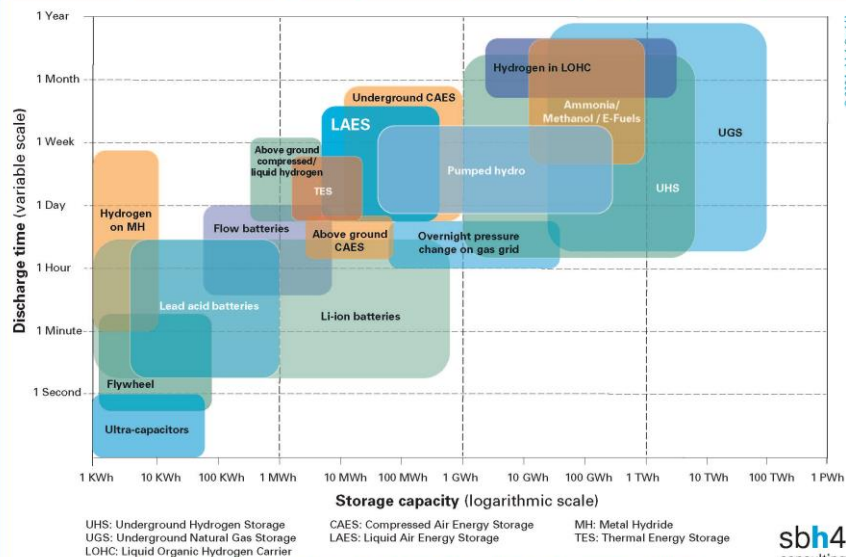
1 Year
1 Month
1 Week
1 Day
1 Hour
1 Minute
1 Second

Discharge time (variable scale)

Hydrogen in LOHC
Underground CAES
Ammonia/ Methanol / E-Fuels
LAES
UGS
Above ground compressed/ liquid hydrogen
TES
Pumped hydro
UHS
Hydrogen on MH
Flow batteries
Above ground CAES
Overnight pressure change on gas grid
Lead acid batteries
Li-ion batteries
Flywheel
Ultra-capacitors

1 KWh
10 KWh
100 KWh
1 MWh
10 MWh
100 MWh
1 GWh
10 GWh
100 GWh
1 TWh
10 TWh
100 TWh
1 PWh

Storage capacity (logarithmic scale)

UHS: Underground Hydrogen Storage
UGS: Underground Natural Gas Storage
LOHC: Liquid Organic Hydrogen Carrier
CAES: Compressed Air Energy Storage
LAES: Liquid Air Energy Storage
MH: Metal Hydride
TES: Thermal Energy Storage

sbh4